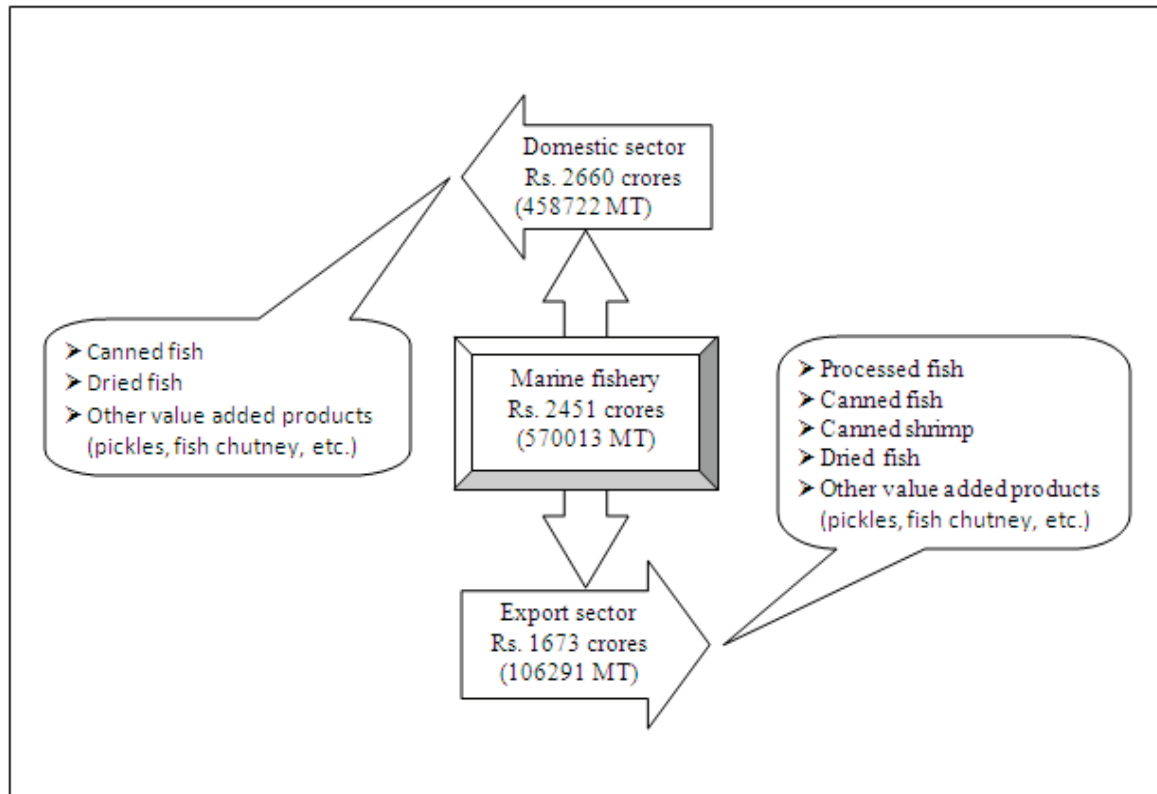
Domestic sector
Rs. 2660 crores
(458722 MT)

➤ Canned fish
➤ Dried fish
➤ Other value added products (pickles, fish chutney, etc.)

Marine fishery
Rs. 2451 crores
(570013 MT)

➤ Processed fish
➤ Canned fish
➤ Canned shrimp
➤ Dried fish
➤ Other value added products (pickles, fish chutney, etc.)

Export sector
Rs. 1673 crores
(106291 MT)